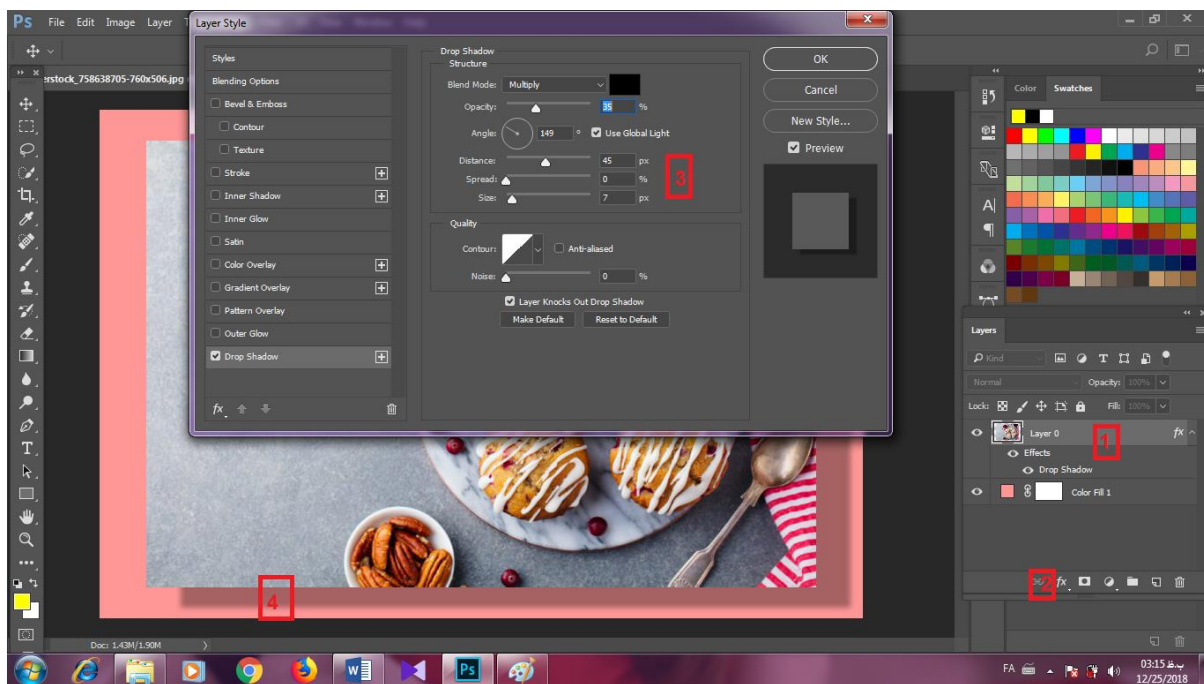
Ps File Edit Image Layer

Layer Style

erstock_758638705-760x506.jpg

Styles
Blending Options
Bevel & Emboss
Contour
Texture
Stroke
Inner Shadow
Inner Glow
Satin
Color Overlay
Gradient Overlay
Pattern Overlay
Outer Glow
Drop Shadow

Drop Shadow
Structure
Blend Mode: Multiply
Opacity: 35 %
Angle: 149 ° Use Global Light
Distance: 45 px
Spread: 0 %
Size: 7 px

3

Quality
Contour: Anti-aliased
Noise: 0 %

Layer Knocks Out Drop Shadow
Make Default Reset to Default

OK
Cancel
New Style...
Preview

Color Swatches

Layers
Kind
Normal Opacity: 100%
Lock: Fill: 100%
Layer 0
1
Effects
Drop Shadow
Color Fill 1

2

4

Doc: 1.43M/1.90M

FA 03:15 ب.ظ
12/25/2018